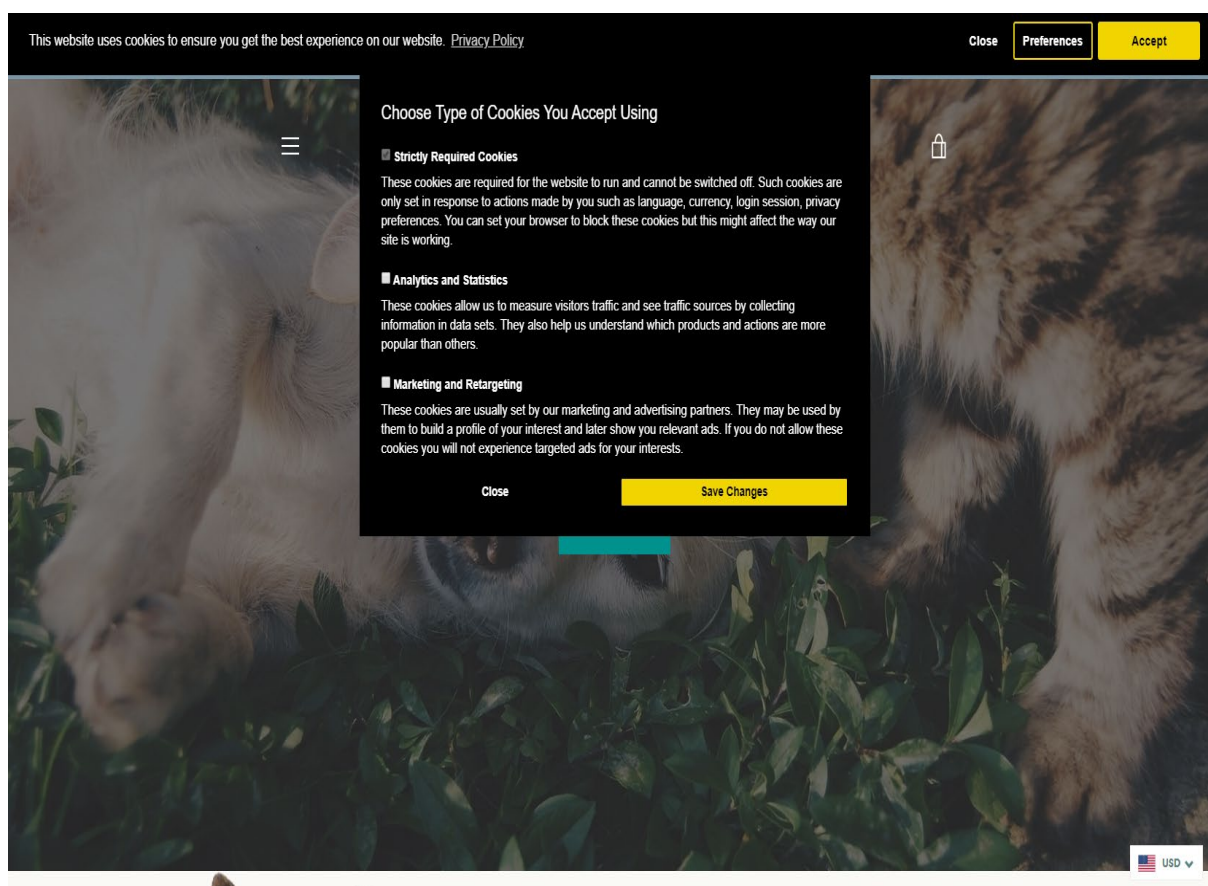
This website uses cookies to ensure you get the best experience on our website. Privacy Policy

Close Preferences Accept

Choose Type of Cookies You Accept Using

Strictly Required Cookies

These cookies are required for the website to run and cannot be switched off. Such cookies are only set in response to actions made by you such as language, currency, login session, privacy preferences. You can set your browser to block these cookies but this might affect the way our site is working.

Analytics and Statistics

These cookies allow us to measure visitors traffic and see traffic sources by collecting information in data sets. They also help us understand which products and actions are more popular than others.

Marketing and Retargeting

These cookies are usually set by our marketing and advertising partners. They may be used by them to build a profile of your interest and later show you relevant ads. If you do not allow these cookies you will not experience targeted ads for your interests.

Close Save Changes

USD